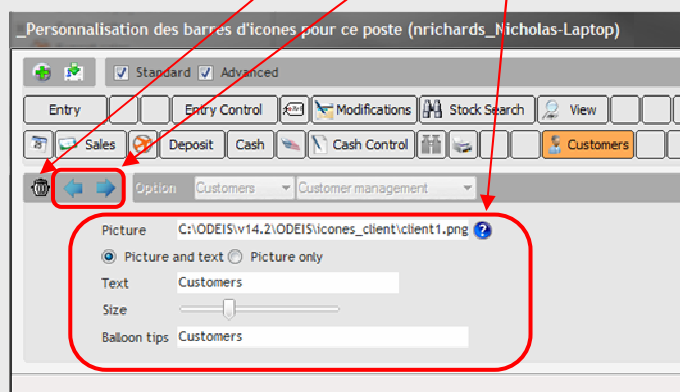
_Personnalisation des barres d'icones pour ce poste (nrichards_Nicholas-Laptop)

Standard Advanced

Entry
Entry Control
Modifications
Stock Search
View

Sales
Deposit
Cash
Cash Control
Customers

Option Customers Customer management

Picture C:\ODEIS\v14.2\ODEIS\icones_client\client1.png

Picture and text Picture only

Text Customers

Size

Balloon tips Customers